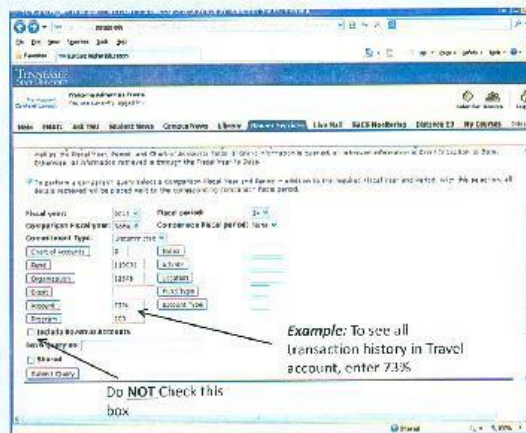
Fiscal year:
Fiscal period:
Comparison Fiscal year:
Comparison Fiscal period:
Commitment Type:
Chart of Accounts
Index
Fund
Activity
Organization
Location
Grant
Fund Type
Account
73%
Account Type
Program
Include Revenue Accounts
Save Query as:
Shared
Submit Query

Example: To see all transaction history in Travel account, enter 73%

Do NOT Check this box